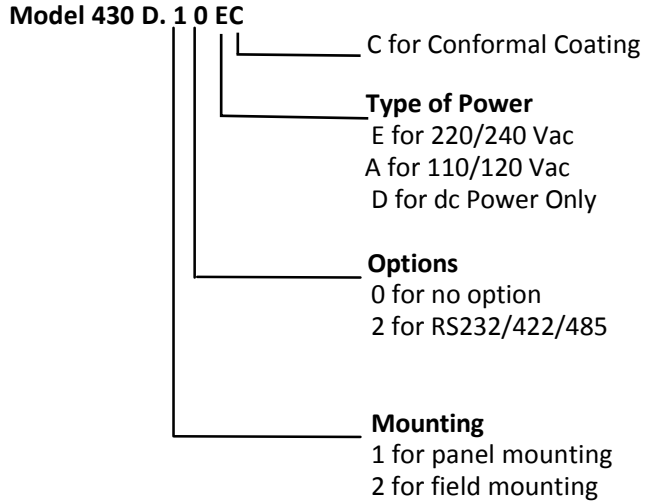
**Model 430 D. 1 0 EC**

C for Conformal Coating

**Type of Power**
E for 220/240 Vac
A for 110/120 Vac
D for dc Power Only

**Options**
0 for no option
2 for RS232/422/485

**Mounting**
1 for panel mounting
2 for field mounting